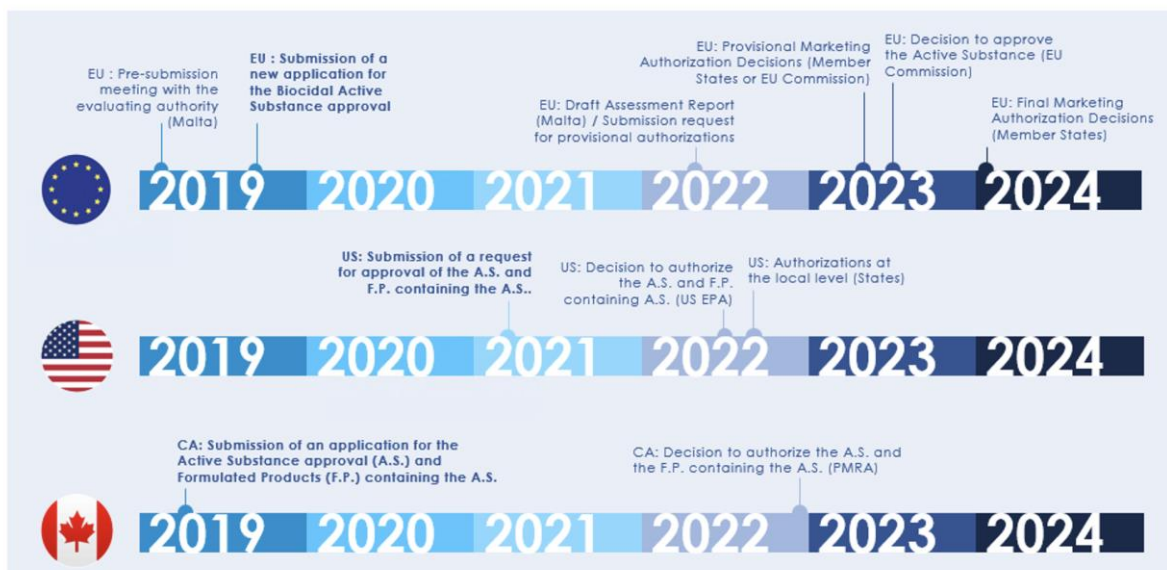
EU : Pre-submission meeting with the evaluating authority (Malta)

EU : Submission of a new application for the Biocidal Active Substance approval

EU: Draft Assessment Report (Malta) / Submission request for provisional authorizations

EU: Provisional Marketing Authorization Decisions (Member States or EU Commission)

EU: Decision to approve the Active Substance (EU Commission)

EU: Final Marketing Authorization Decisions (Member States)

2019 2020 2021 2022 2023 2024

US: Submission of a request for approval of the A.S. and F.P. containing the A.S..

US: Decision to authorize the A.S. and F.P. containing A.S. (US EPA)

US: Authorizations at the local level (States)

2019 2020 2021 2022 2023 2024

CA: Submission of an application for the Active Substance approval (A.S.) and Formulated Products (F.P.) containing the A.S.

CA: Decision to authorize the A.S. and the F.P. containing the A.S. (PMRA)

2019 2020 2021 2022 2023 2024